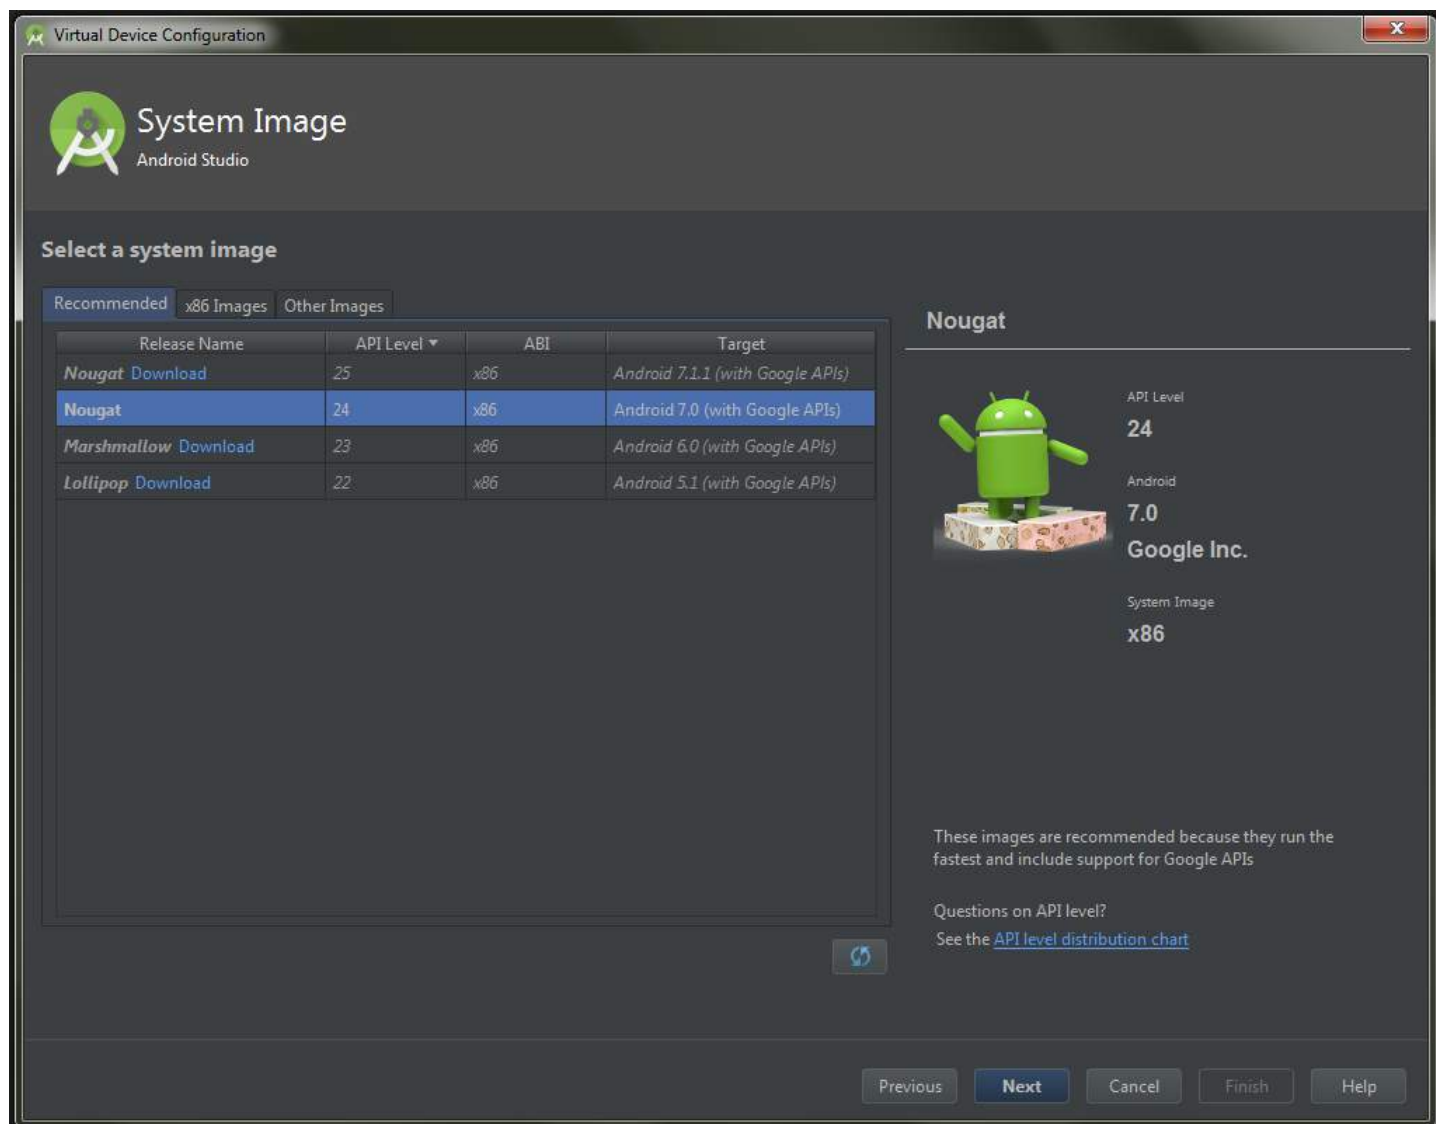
Virtual Device Configuration

System Image
Android Studio

Select a system image

Recommended | x86 Images | Other Images

| Release Name | API Level ▾ | ABI | Target |
|---|---|---|---|
| Nougat Download | 25 | x86 | Android 7.1.1 (with Google APIs) |
| Nougat | 24 | x86 | Android 7.0 (with Google APIs) |
| Marshmallow Download | 23 | x86 | Android 6.0 (with Google APIs) |
| Lollipop Download | 22 | x86 | Android 5.1 (with Google APIs) |

Nougat

API Level
24

Android
7.0
Google Inc.

System Image
x86

These images are recommended because they run the fastest and include support for Google APIs

Questions on API level?
See the API level distribution chart

Previous Next Cancel Finish Help